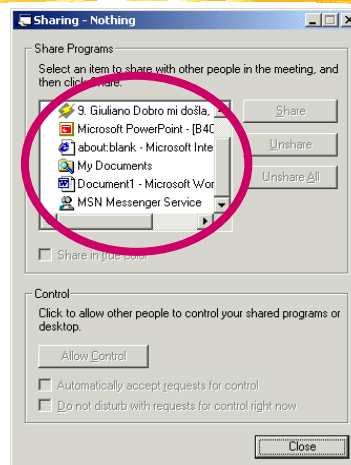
Sharing - Nothing

Share Programs

Select an item to share with other people in the meeting, and then click Share.

9. Giuliano Dobro mi došla,
Microsoft PowerPoint - [B40
about:blank - Microsoft Inte
My Documents
Document1 - Microsoft Wor
MSN Messenger Service

Share

Unshare

Unshare All

Share in true color

Control

Click to allow other people to control your shared programs or desktop.

Allow Control

Automatically accept requests for control

Do not disturb with requests for control right now

Close